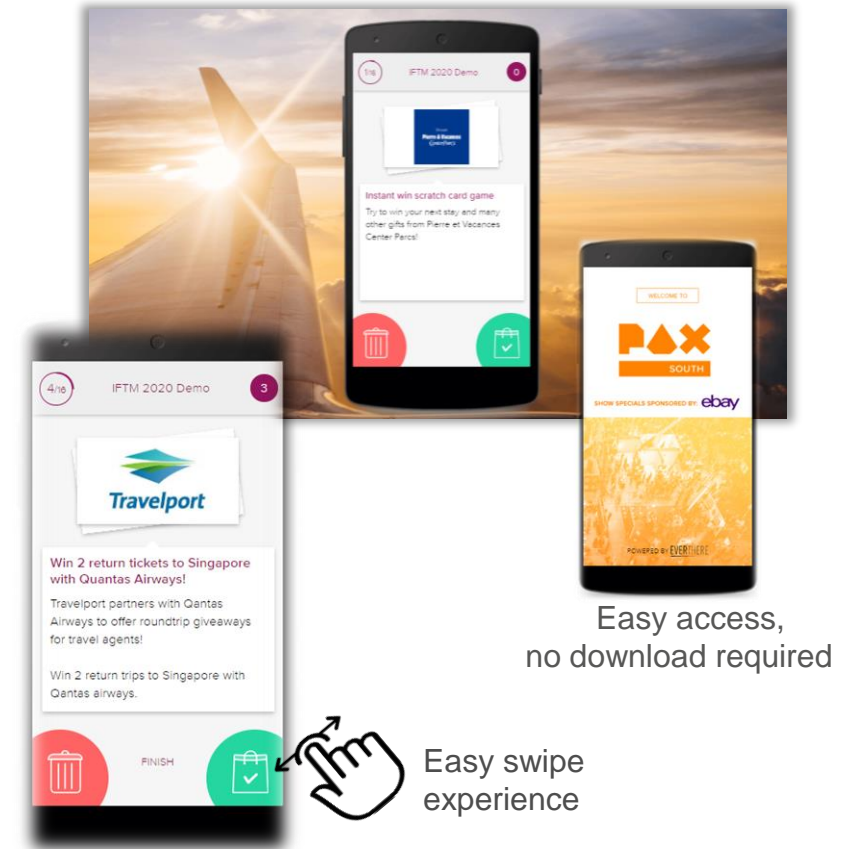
1/16

IFTM 2020 Demo

0

Pierre & Vacances Center Parcs

Instant win scratch card game

Try to win your next stay and many other gifts from Pierre et Vacances Center Parcs!

WELCOME TO

PAX

SOUTH

SHOW SPECIALS SPONSORED BY: ebay

POWERED BY EVERTHERE

4/16

IFTM 2020 Demo

3

Travelport

Win 2 return tickets to Singapore with Quantas Airways!

Travelport partners with Qantas Airways to offer roundtrip giveaways for travel agents!

Win 2 return trips to Singapore with Qantas airways.

FINISH

Easy access, no download required

Easy swipe experience